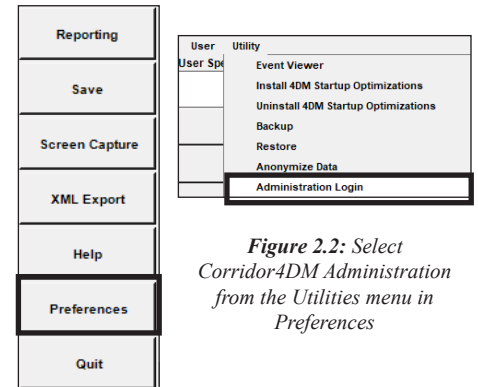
Reporting

Save

Screen Capture

XML Export

Help

Preferences

Quit

User Utility
User Spe
Event Viewer
Install 4DM Startup Optimizations
Uninstall 4DM Startup Optimizations
Backup
Restore
Anonymize Data
Administration Login

*Figure 2.2:* Select Corridor4DM Administration from the Utilities menu in Preferences